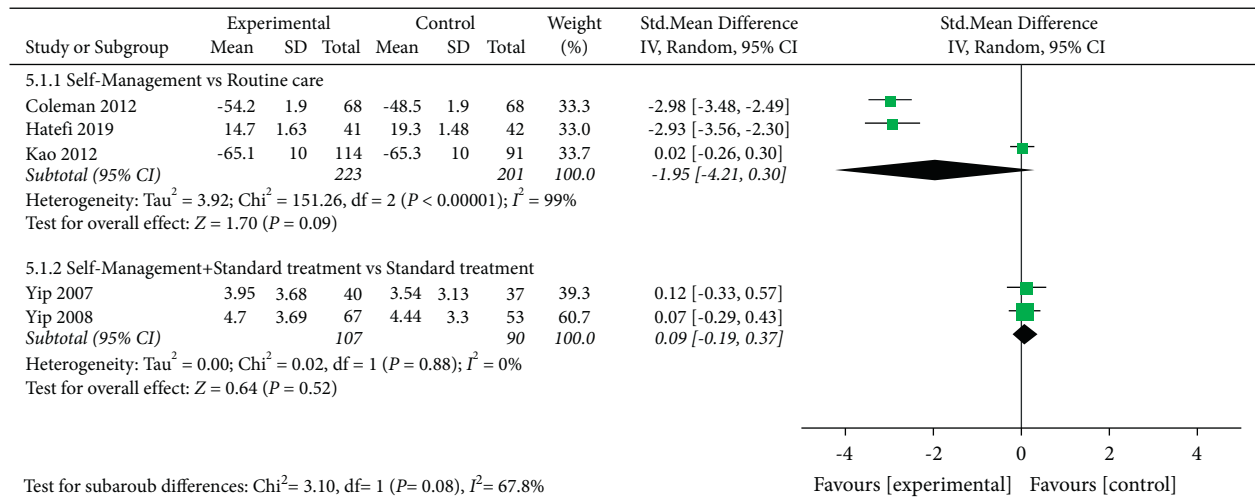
| Study or Subgroup | Experimental Mean | Experimental SD | Experimental Total | Control Mean | Control SD | Control Total | Weight (%) | Std.Mean Difference IV, Random, 95% CI |
|---|---|---|---|---|---|---|---|---|
| 5.1.1 Self-Management vs Routine care | | | | | | | | |
| Coleman 2012 | -54.2 | 1.9 | 68 | -48.5 | 1.9 | 68 | 33.3 | -2.98 [-3.48, -2.49] |
| Hatefi 2019 | 14.7 | 1.63 | 41 | 19.3 | 1.48 | 42 | 33.0 | -2.93 [-3.56, -2.30] |
| Kao 2012 | -65.1 | 10 | 114 | -65.3 | 10 | 91 | 33.7 | 0.02 [-0.26, 0.30] |
| *Subtotal (95% CI)* | | | *223* | | | *201* | *100.0* | *-1.95 [-4.21, 0.30]* |

Heterogeneity: Tau$^2$ = 3.92; Chi$^2$ = 151.26, df = 2 ($P$ < 0.00001); $I^2$ = 99%
Test for overall effect: $Z$ = 1.70 ($P$ = 0.09)

| Study or Subgroup | Experimental Mean | Experimental SD | Experimental Total | Control Mean | Control SD | Control Total | Weight (%) | Std.Mean Difference IV, Random, 95% CI |
|---|---|---|---|---|---|---|---|---|
| 5.1.2 Self-Management+Standard treatment vs Standard treatment | | | | | | | | |
| Yip 2007 | 3.95 | 3.68 | 40 | 3.54 | 3.13 | 37 | 39.3 | 0.12 [-0.33, 0.57] |
| Yip 2008 | 4.7 | 3.69 | 67 | 4.44 | 3.3 | 53 | 60.7 | 0.07 [-0.29, 0.43] |
| *Subtotal (95% CI)* | | | *107* | | | *90* | *100.0* | *0.09 [-0.19, 0.37]* |

Heterogeneity: Tau$^2$ = 0.00; Chi$^2$ = 0.02, df = 1 ($P$ = 0.88); $I^2$ = 0%
Test for overall effect: $Z$ = 0.64 ($P$ = 0.52)

Std.Mean Difference
IV, Random, 95% CI

-4 -2 0 2 4

Favours [experimental] Favours [control]

Test for subaroub differences: Chi$^2$= 3.10, df= 1 ($P$= 0.08), $I^2$= 67.8%